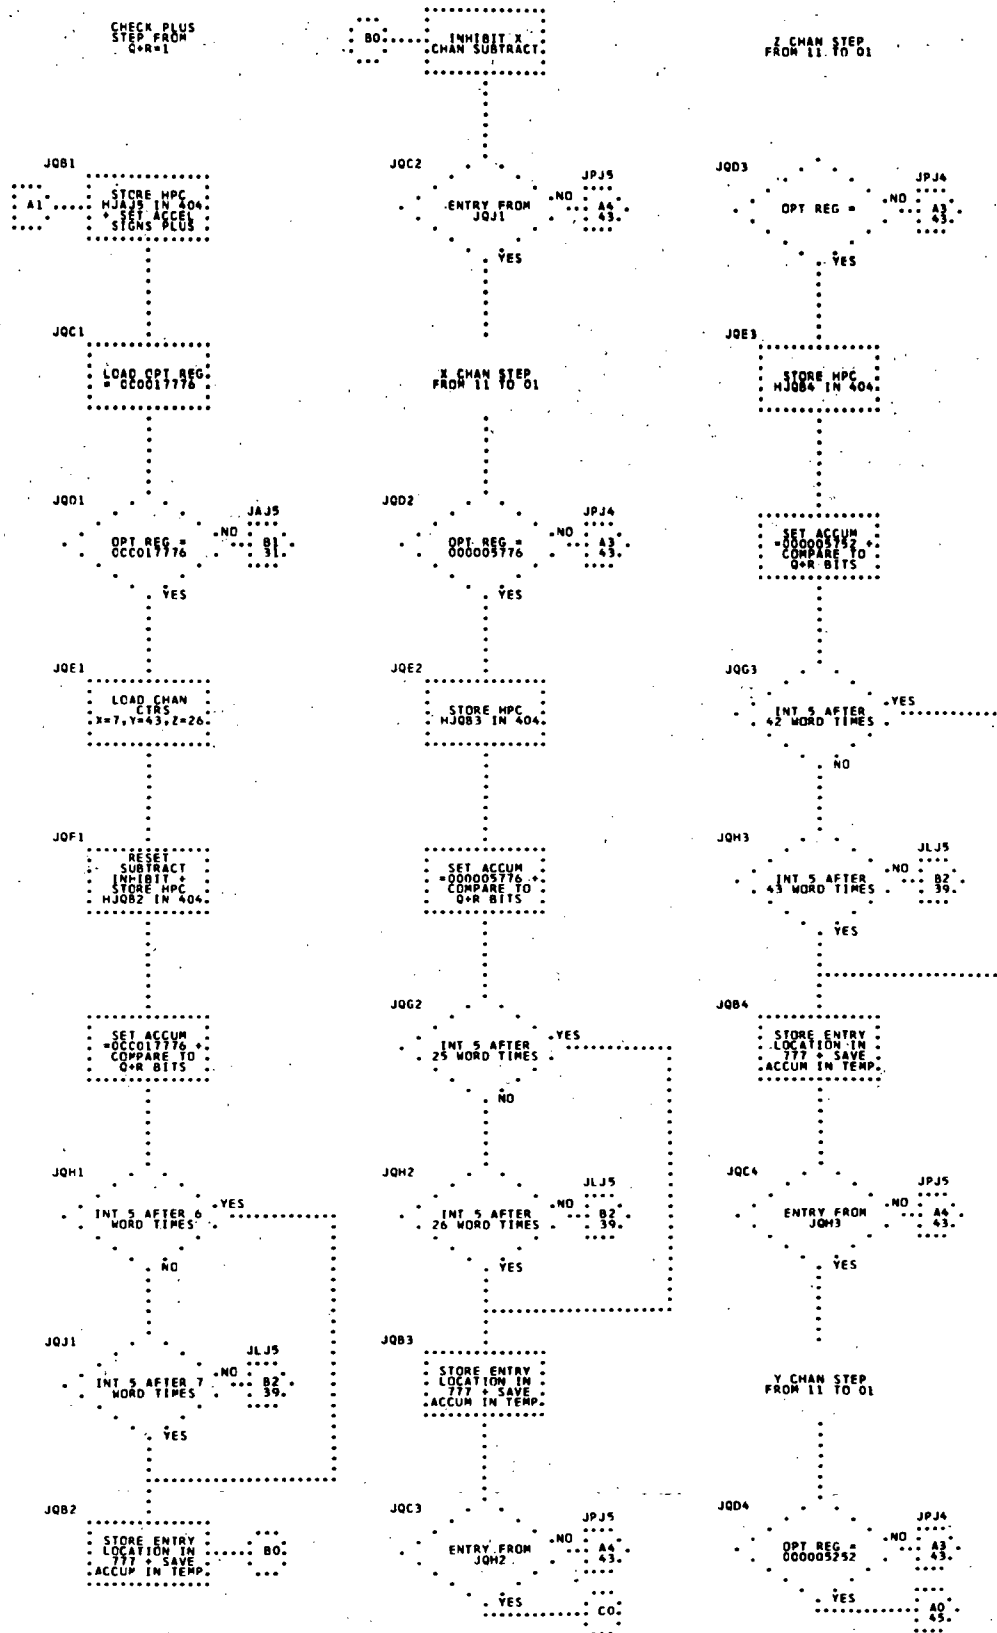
CHECK PLUS STEP FROM Q+R=1

B0

INHIBIT X CHAN SUBTRACT

Z CHAN STEP FROM 11 TO 01

JQB1

A1

STORE HPC HJAJ5 IN 404 + SET ACCEL SIGNS PLUS

JQC1

LOAD OPT REG = 0CC0017776

JQD1

OPT REG = 0CC0017776

NO

JAJ5

B1
31.

YES

JQE1

LOAD CHAN CTRS X=7,Y=43,Z=26.

JQF1

RESET SUBTRACT INHIBIT + STORE HPC HJQB2 IN 404.

SET ACCUM =0CC0017776 + COMPARE TO Q+R BITS

JQH1

INT 5 AFTER 6 WORD TIMES

YES

NO

JQJ1

INT 5 AFTER 7 WORD TIMES

NO

JLJ5

B2
39.

YES

JQB2

STORE ENTRY LOCATION IN 777 + SAVE ACCUM IN TEMP.

B0

JQC2

ENTRY FROM JQJ1

NO

JPJ5

A4
43.

YES

X CHAN STEP FROM 11 TO 01

JQD2

OPT REG = 000005776

NO

JPJ4

A3
43.

YES

JQE2

STORE HPC HJQB3 IN 404.

SET ACCUM =000005776 + COMPARE TO Q+R BITS

JQG2

INT 5 AFTER 25 WORD TIMES

YES

NO

JQH2

INT 5 AFTER 26 WORD TIMES

NO

JLJ5

B2
39.

YES

JQB3

STORE ENTRY LOCATION IN 777 + SAVE ACCUM IN TEMP.

JQC3

ENTRY FROM JQH2

NO

JPJ5

A4
43.

YES

C0

JQD3

OPT REG =

NO

JPJ4

A3
43.

YES

JQE3

STORE HPC HJQB4 IN 404.

SET ACCUM =000005752 + COMPARE TO Q+R BITS

JQG3

INT 5 AFTER 42 WORD TIMES

YES

NO

JQH3

INT 5 AFTER 43 WORD TIMES

NO

JLJ5

B2
39.

YES

JQB4

STORE ENTRY LOCATION IN 777 + SAVE ACCUM IN TEMP.

JQC4

ENTRY FROM JQH3

NO

JPJ5

A4
43.

YES

Y CHAN STEP FROM 11 TO 01

JQD4

OPT REG = 000005252

NO

JPJ4

A3
43.

YES

A0
45.